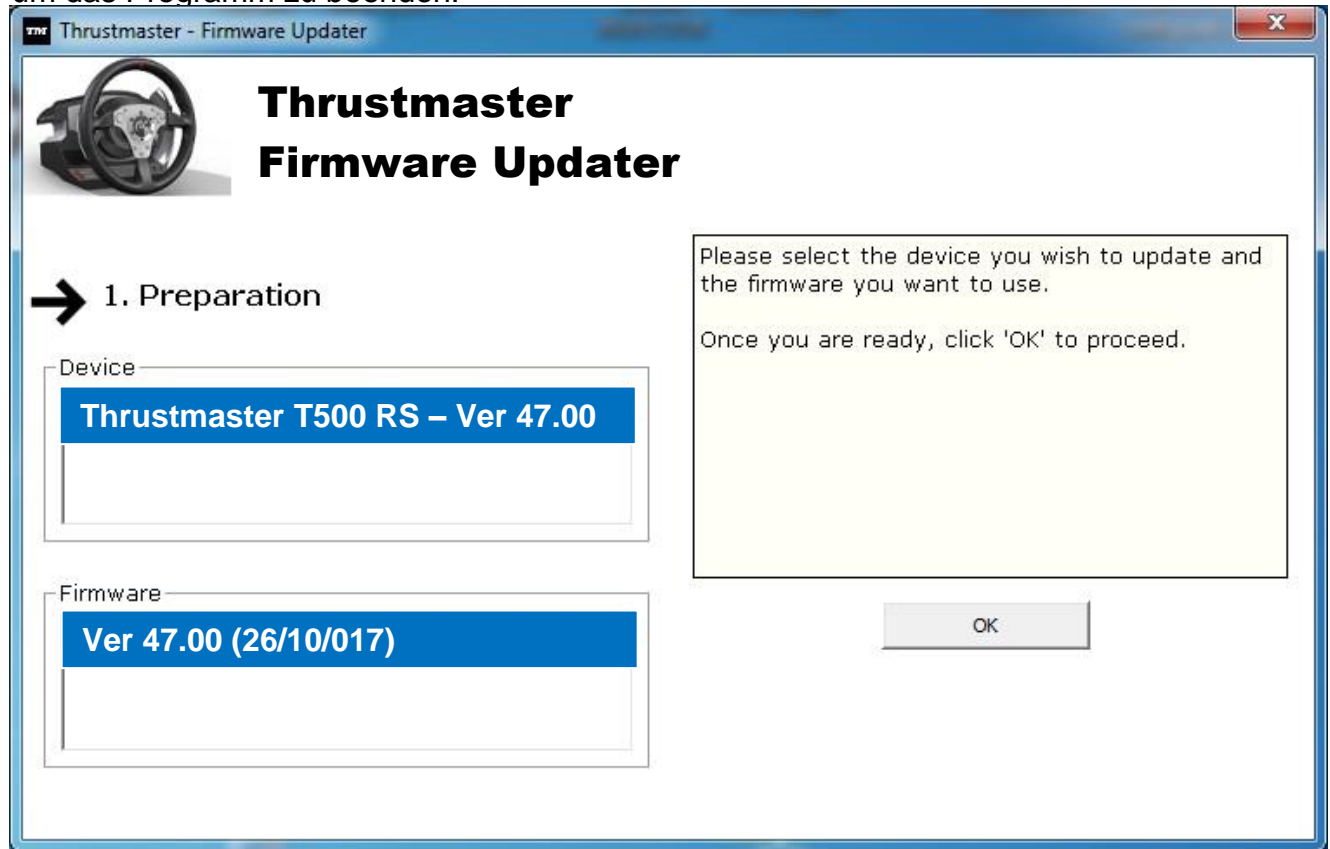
um das Programm zu beenden.

TM Thrustmaster - Firmware Updater

Thrustmaster
Firmware Updater

1. Preparation

Device
Thrustmaster T500 RS – Ver 47.00

Firmware
Ver 47.00 (26/10/017)

Please select the device you wish to update and the firmware you want to use.

Once you are ready, click 'OK' to proceed.

OK